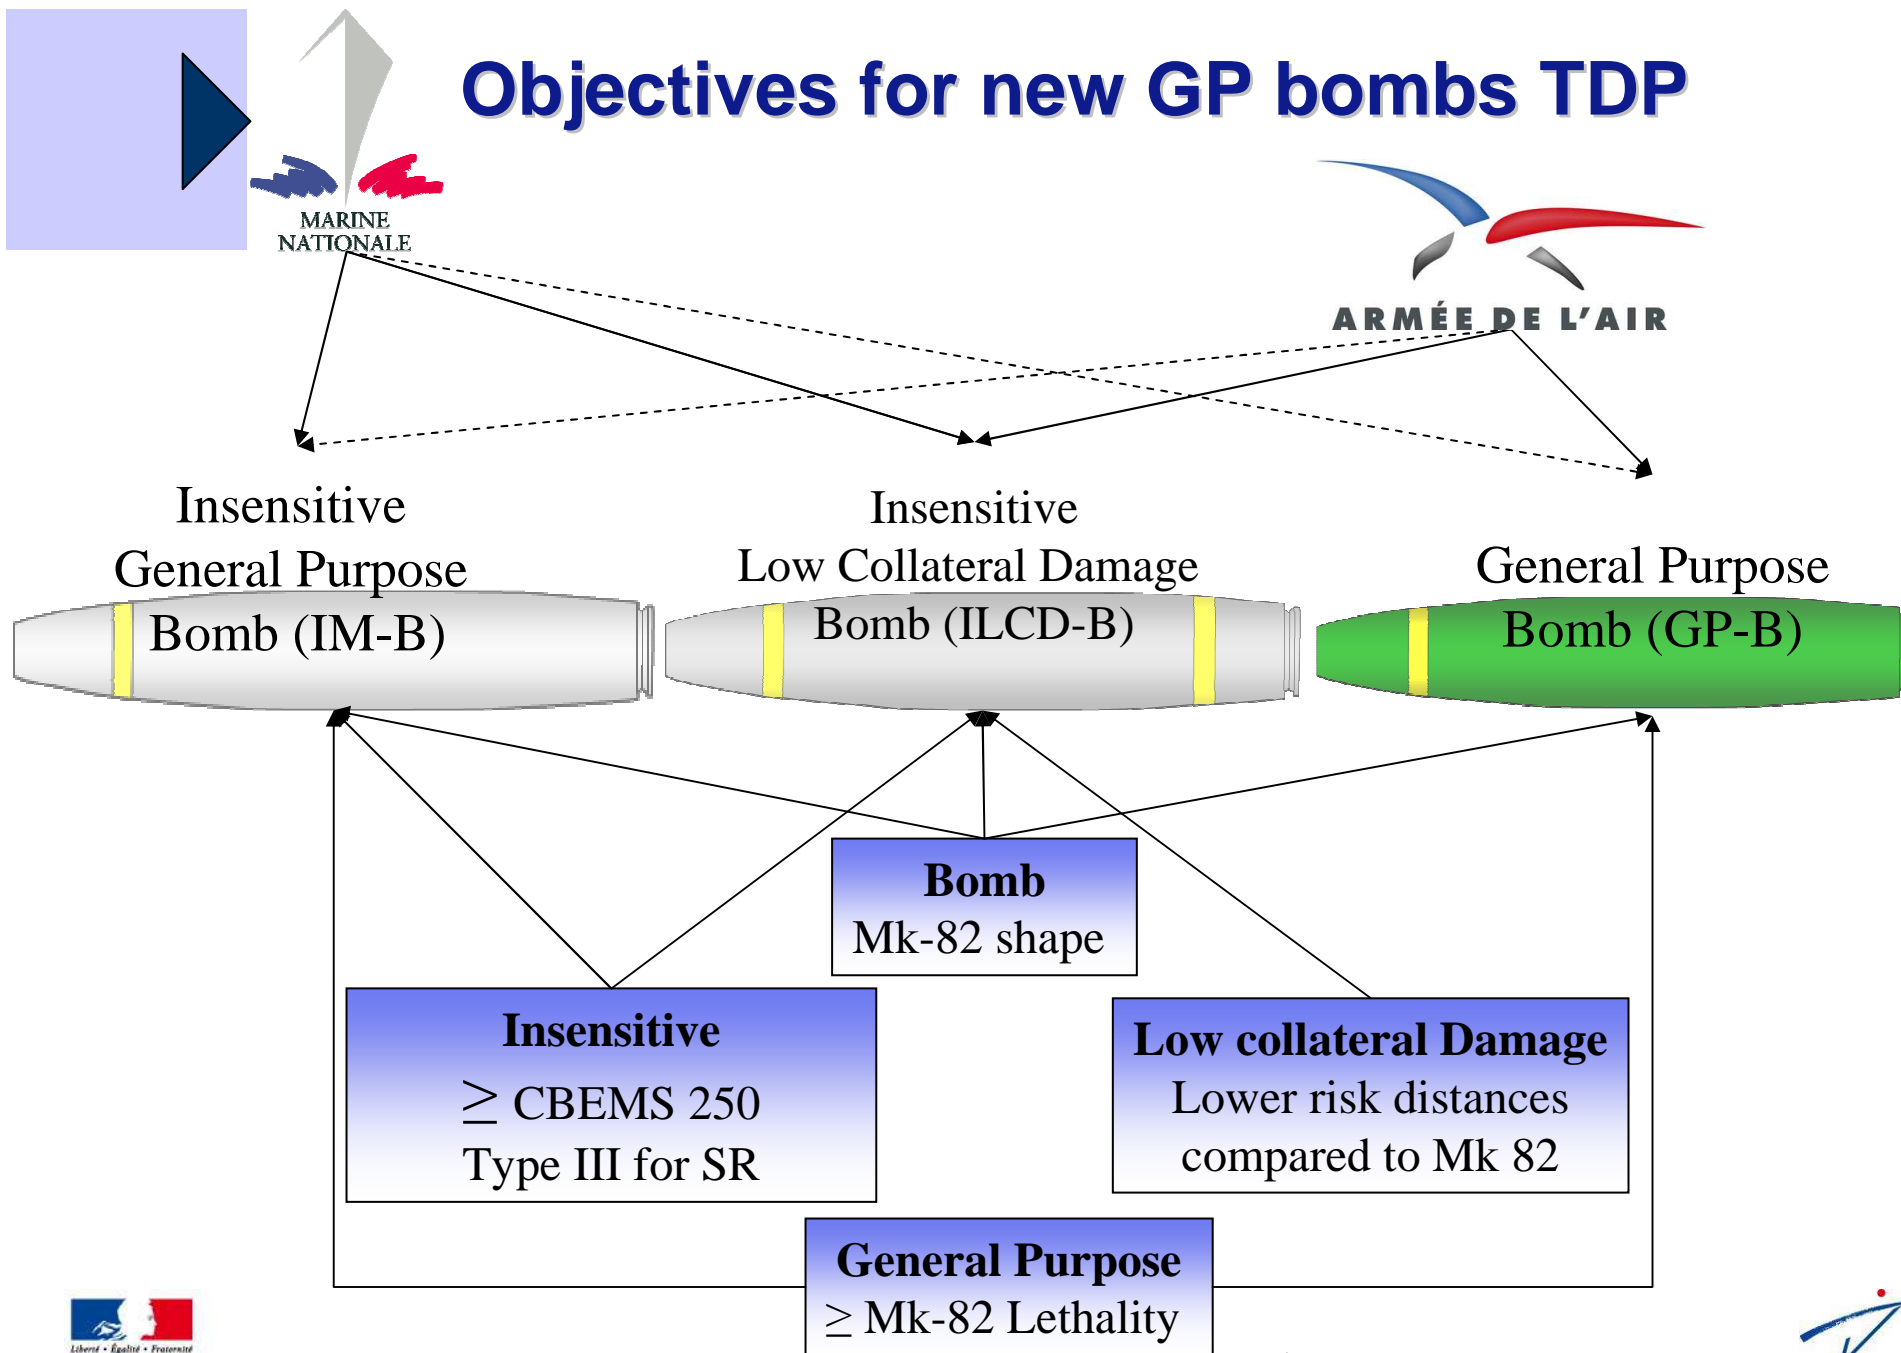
Objectives for new GP bombs TDP

MARINE NATIONALE

ARMÉE DE L'AIR

Insensitive General Purpose Bomb (IM-B)

Insensitive Low Collateral Damage Bomb (ILCD-B)

General Purpose Bomb (GP-B)

**Bomb**
Mk-82 shape

**Insensitive**
$\geq$ CBEMS 250
Type III for SR

**Low collateral Damage**
Lower risk distances compared to Mk 82

**General Purpose**
$\geq$ Mk-82 Lethality

Liberté • Égalité • Fraternité